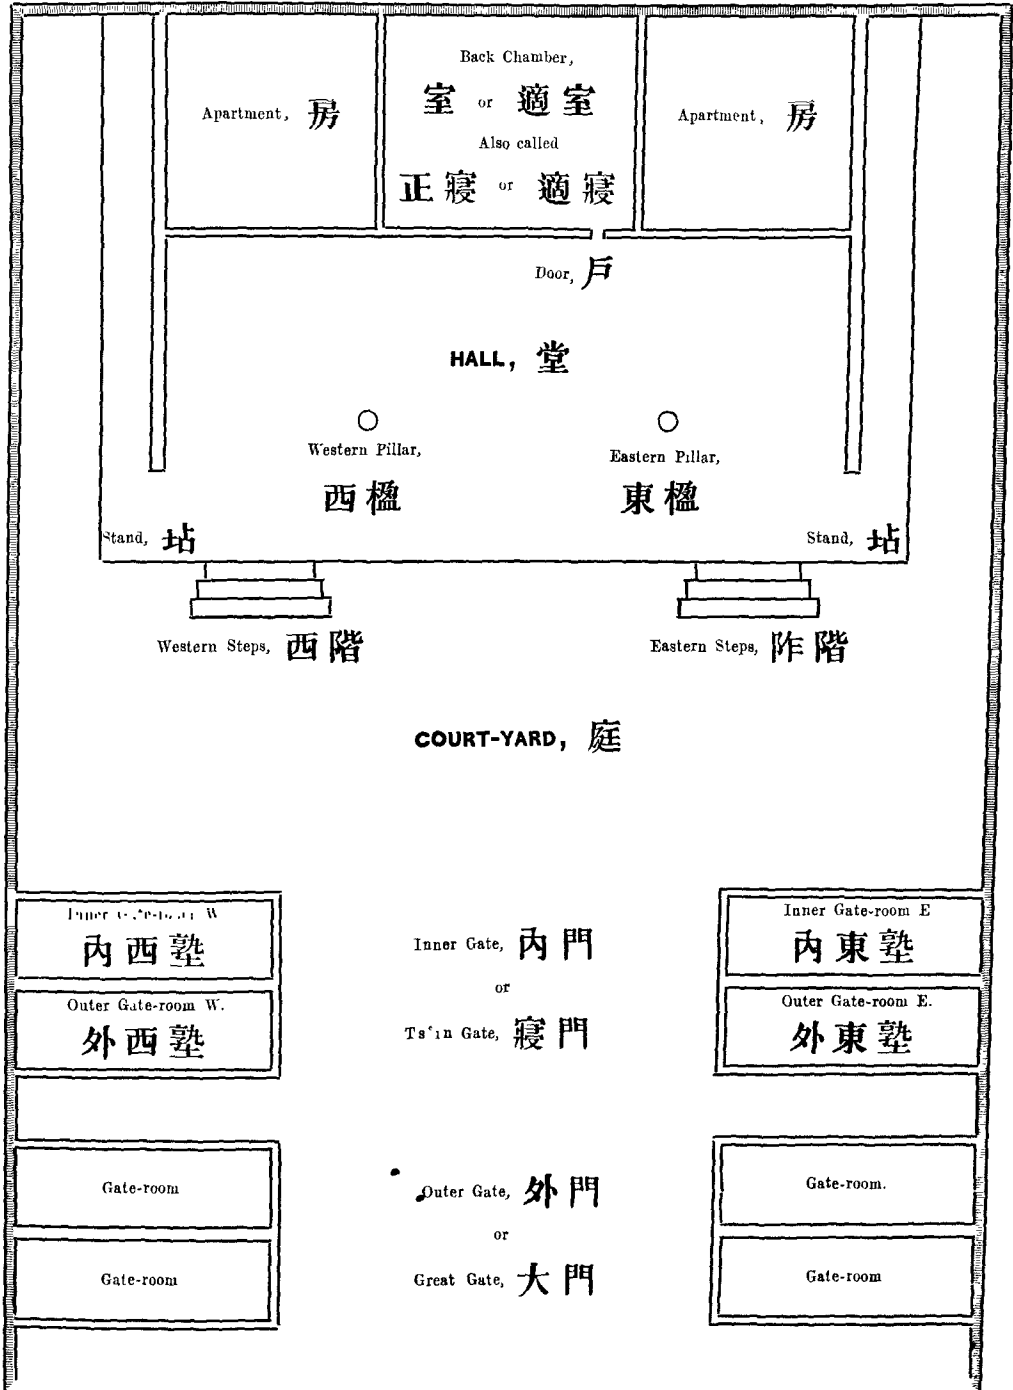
Apartment, 房

Back Chamber,
室 or 適室
Also called
正寢 or 適寢

Apartment, 房

Door, 戶

HALL, 堂

Western Pillar,
西楹

Eastern Pillar,
東楹

Stand, 坫

Stand, 坫

Western Steps, 西階

Eastern Steps, 阼階

COURT-YARD, 庭

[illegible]
內西塾

Inner Gate, 內門
or
Ts'in Gate, 寢門

Inner Gate-room E
內東塾

Outer Gate-room W.
外西塾

Outer Gate-room E.
外東塾

Gate-room

Outer Gate, 外門
or
Great Gate, 大門

Gate-room.

Gate-room

Gate-room